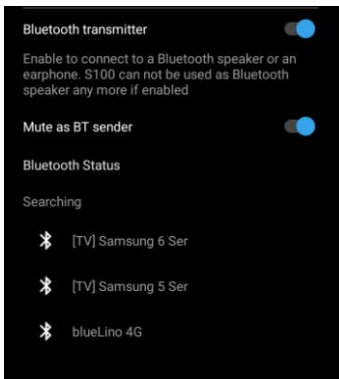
Bluetooth transmitter

Enable to connect to a Bluetooth speaker or an earphone. S100 can not be used as Bluetooth speaker any more if enabled

Mute as BT sender

Bluetooth Status

Searching

[TV] Samsung 6 Ser

[TV] Samsung 5 Ser

blueLino 4G